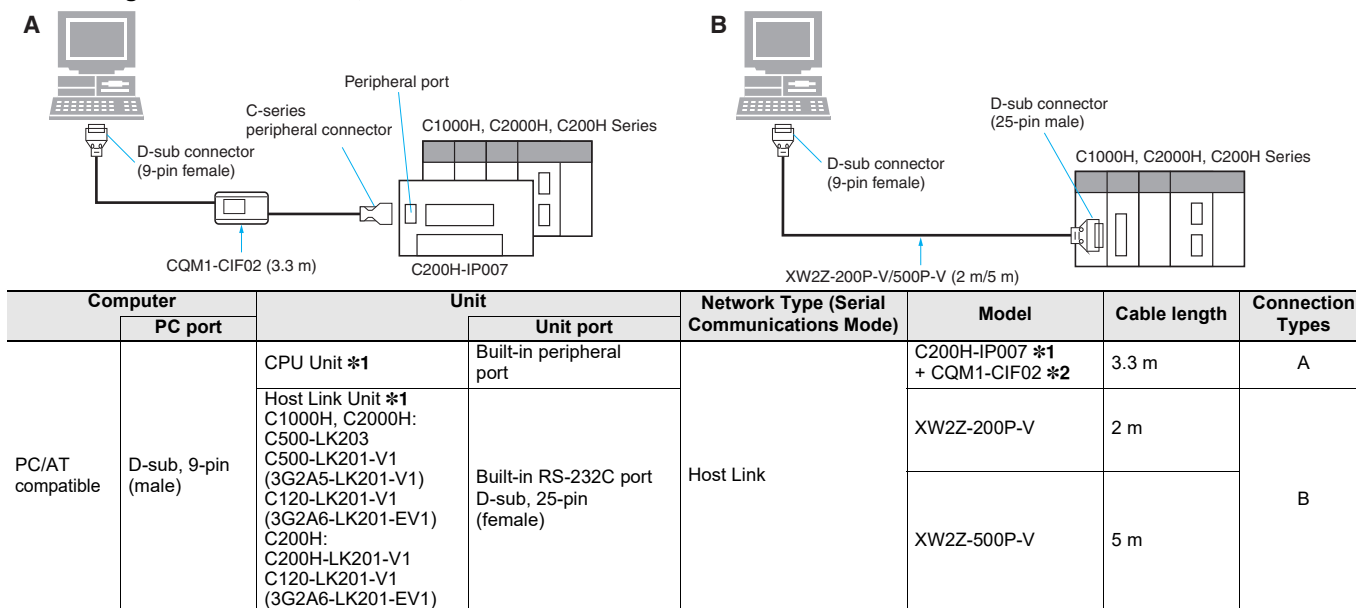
A

D-sub connector (9-pin female)

C-series peripheral connector

Peripheral port

C1000H, C2000H, C200H Series

CQM1-CIF02 (3.3 m)

C200H-IP007

B

D-sub connector (9-pin female)

D-sub connector (25-pin male)

C1000H, C2000H, C200H Series

XW2Z-200P-V/500P-V (2 m/5 m)

| Computer | | Unit | | Network Type (Serial Communications Mode) | Model | Cable length | Connection Types |
|---|---|---|---|---|---|---|---|
| | PC port | | Unit port | | | | |
| PC/AT compatible | D-sub, 9-pin (male) | CPU Unit ✻1 | Built-in peripheral port | Host Link | C200H-IP007 ✻1 + CQM1-CIF02 ✻2 | 3.3 m | A |
| | | Host Link Unit ✻1 C1000H, C2000H: C500-LK203 C500-LK201-V1 (3G2A5-LK201-V1) C120-LK201-V1 (3G2A6-LK201-EV1) C200H: C200H-LK201-V1 C120-LK201-V1 (3G2A6-LK201-EV1) | Built-in RS-232C port D-sub, 25-pin (female) | | XW2Z-200P-V | 2 m | B |
| | | | | | XW2Z-500P-V | 5 m | |